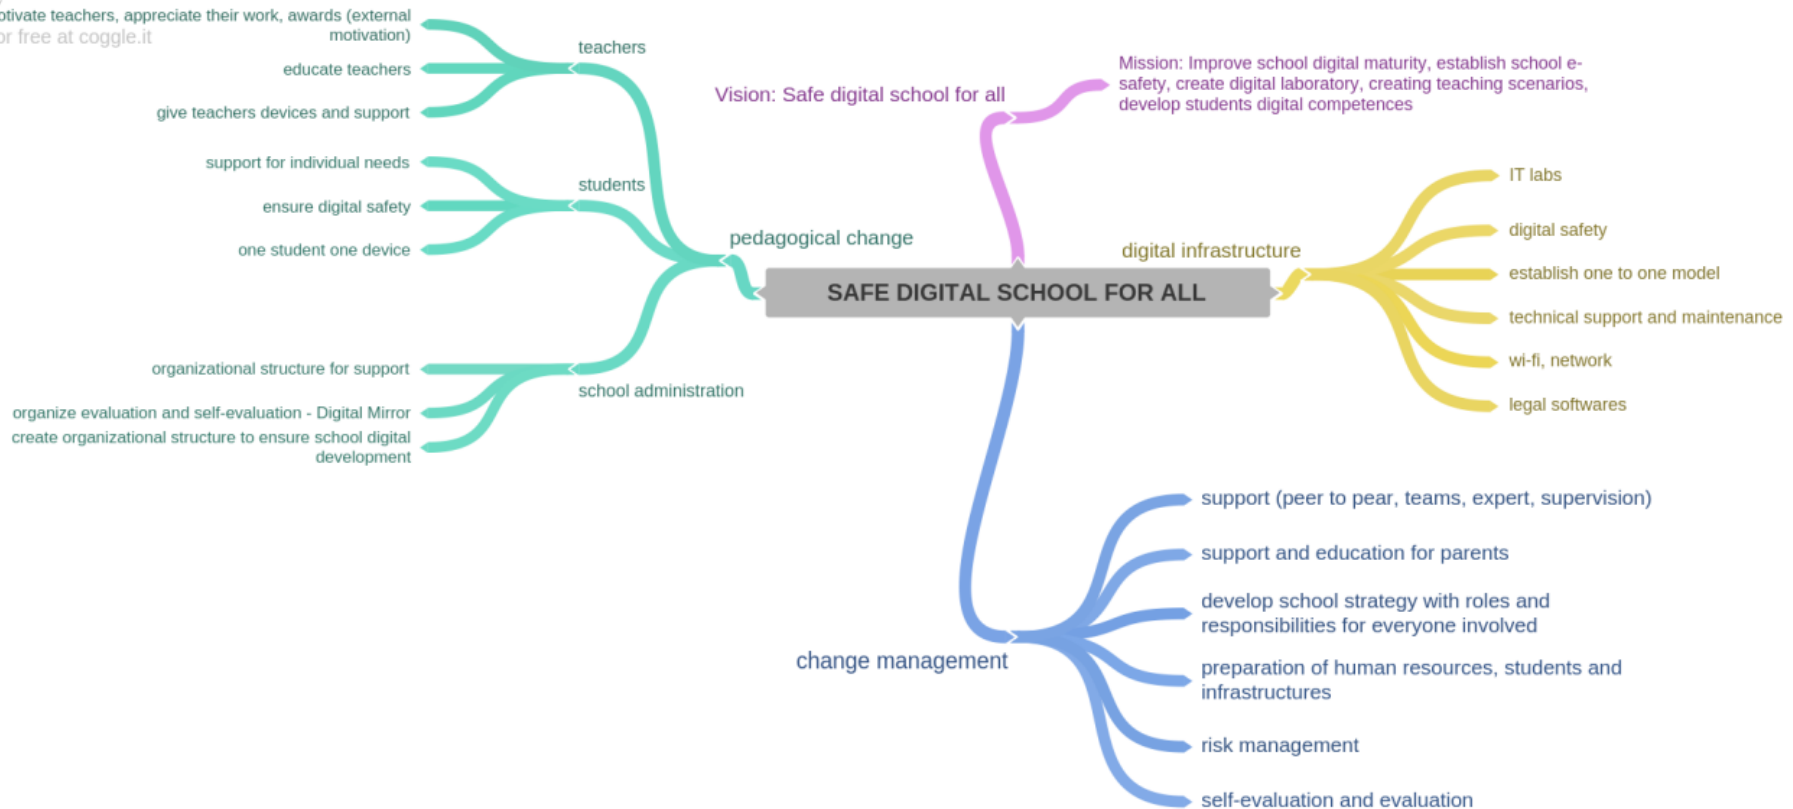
otivate teachers, appreciate their work, awards (external motivation)
r free at coggle.it

teachers

educate teachers

give teachers devices and support

support for individual needs

students

ensure digital safety

one student one device

pedagogical change

organizational structure for support

school administration

organize evaluation and self-evaluation - Digital Mirror

create organizational structure to ensure school digital development

Vision: Safe digital school for all

Mission: Improve school digital maturity, establish school e-safety, create digital laboratory, creating teaching scenarios, develop students digital competences

SAFE DIGITAL SCHOOL FOR ALL

digital infrastructure

IT labs

digital safety

establish one to one model

technical support and maintenance

wi-fi, network

legal softwares

change management

support (peer to pear, teams, expert, supervision)

support and education for parents

develop school strategy with roles and responsibilities for everyone involved

preparation of human resources, students and infrastructures

risk management

self-evaluation and evaluation